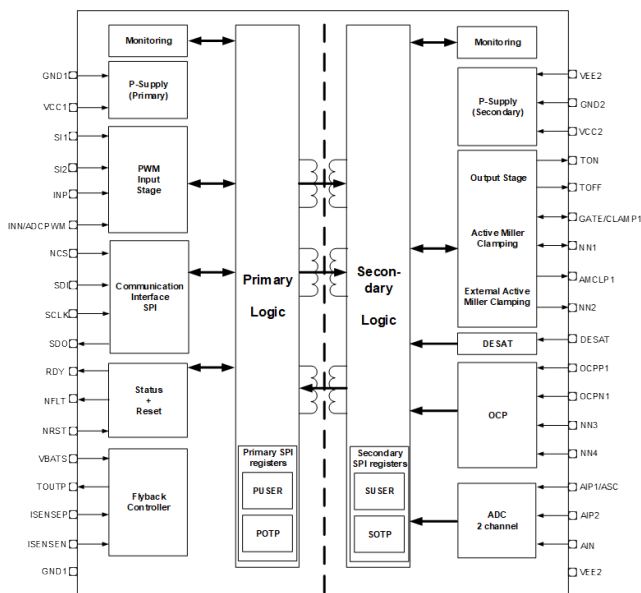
Monitoring
GND1
VCC1
P-Supply (Primary)
SI1
SI2
INP
INN/ADCPWM
PWM Input Stage
NCS
SDI
SCLK
SDO
Communication Interface SPI
RDY
NFLT
NRST
Status + Reset
VBATS
TOUTP
ISENSEP
ISENSEN
GND1
Flyback Controller
Primary Logic
Primary SPI registers
PUSER
POTP
Secon-dary Logic
Secondary SPI registers
SUSER
SOTP
Monitoring
P-Supply (Secondary)
VEE2
GND2
VCC2
Output Stage
TON
TOFF
Active Miller Clamping
GATE/CLAMP1
NN1
AMCLP1
External Active Miller Clamping
NN2
DESAT
DESAT
OCP
OCPP1
OCPN1
NN3
NN4
ADC 2 channel
AIP1/ASC
AIP2
AIN
VEE2